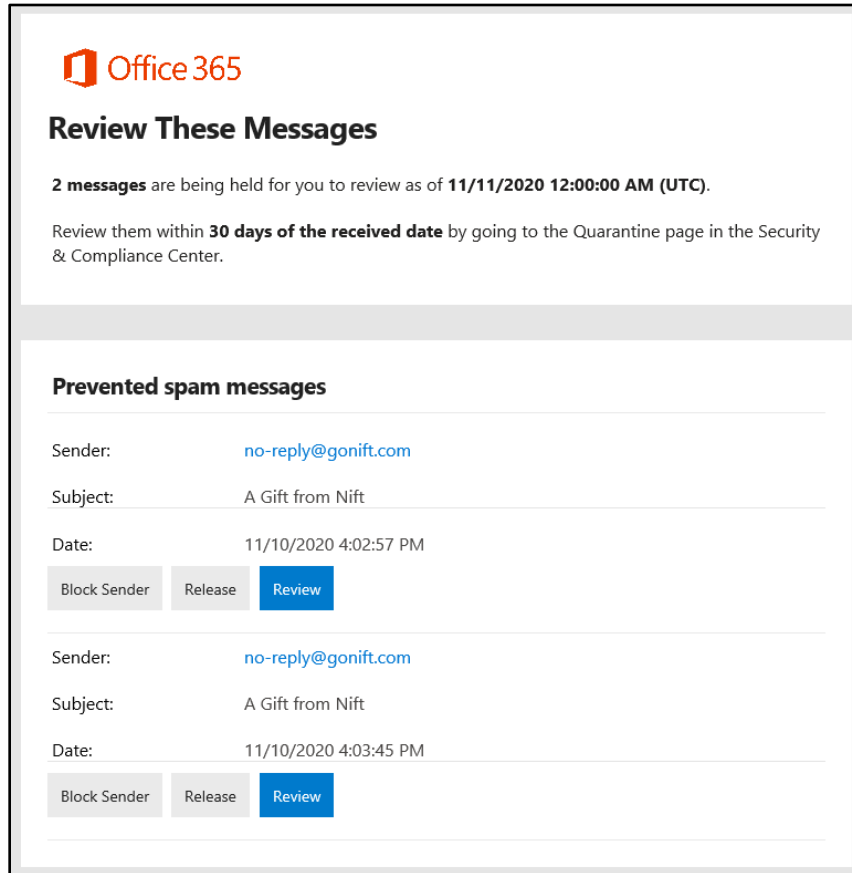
Office 365

Review These Messages

**2 messages** are being held for you to review as of **11/11/2020 12:00:00 AM (UTC)**.

Review them within **30 days of the received date** by going to the Quarantine page in the Security & Compliance Center.

Prevented spam messages

Sender: no-reply@gonift.com

Subject: A Gift from Nift

Date: 11/10/2020 4:02:57 PM

Block Sender Release Review

Sender: no-reply@gonift.com

Subject: A Gift from Nift

Date: 11/10/2020 4:03:45 PM

Block Sender Release Review